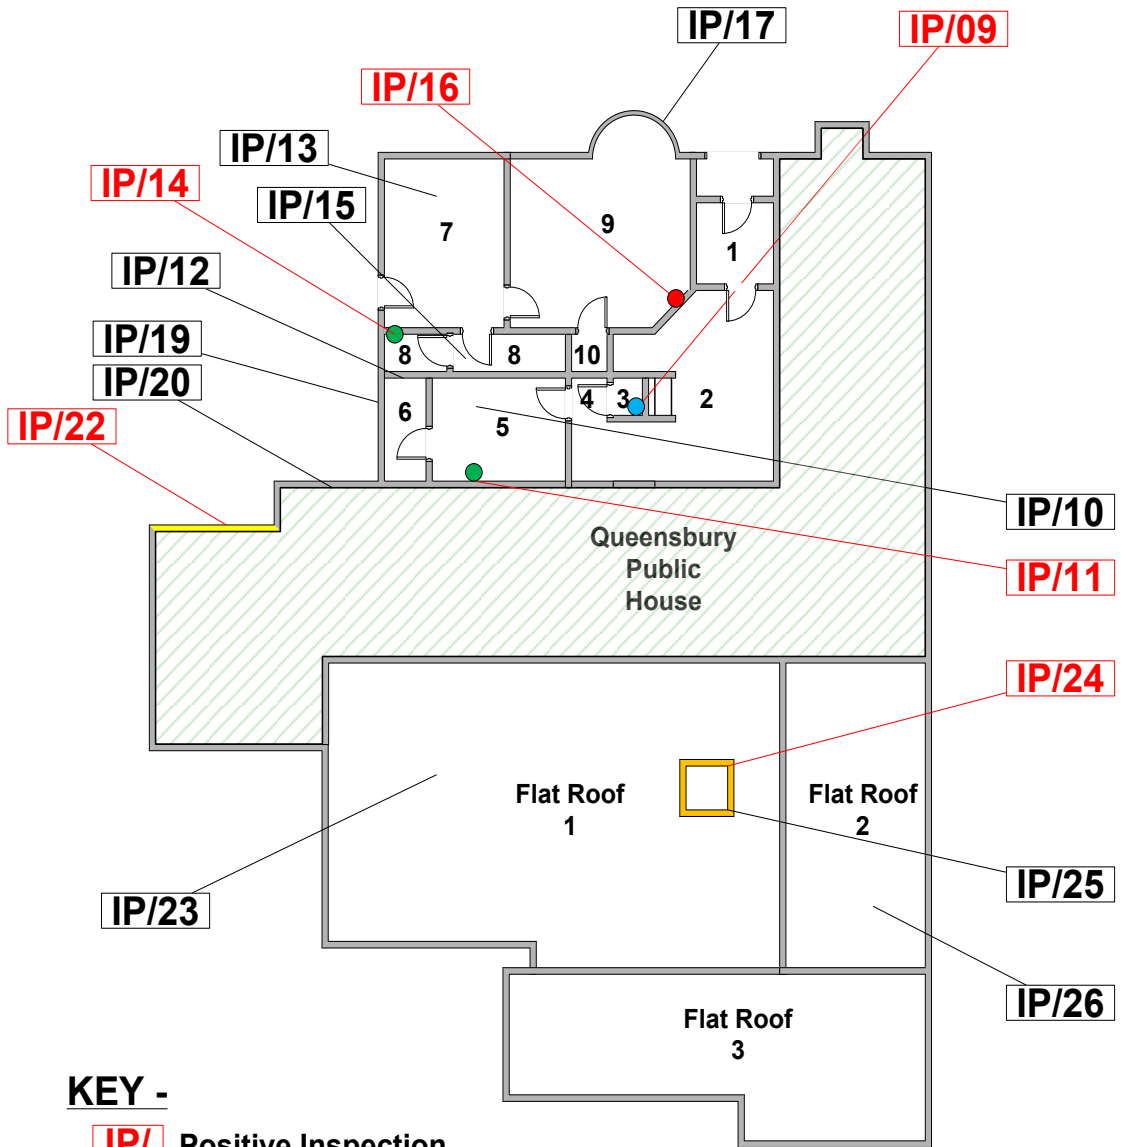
IP/17
IP/09
IP/16
IP/13
IP/14
IP/15
IP/12
IP/19
IP/20
IP/22
7
9
1
8
8
10
6
4
3
2
5
IP/10
Queensbury Public House
IP/11
IP/24
Flat Roof
1
Flat Roof
2
IP/23
IP/25
IP/26
Flat Roof
3
KEY -
IP/ Positive Inspection